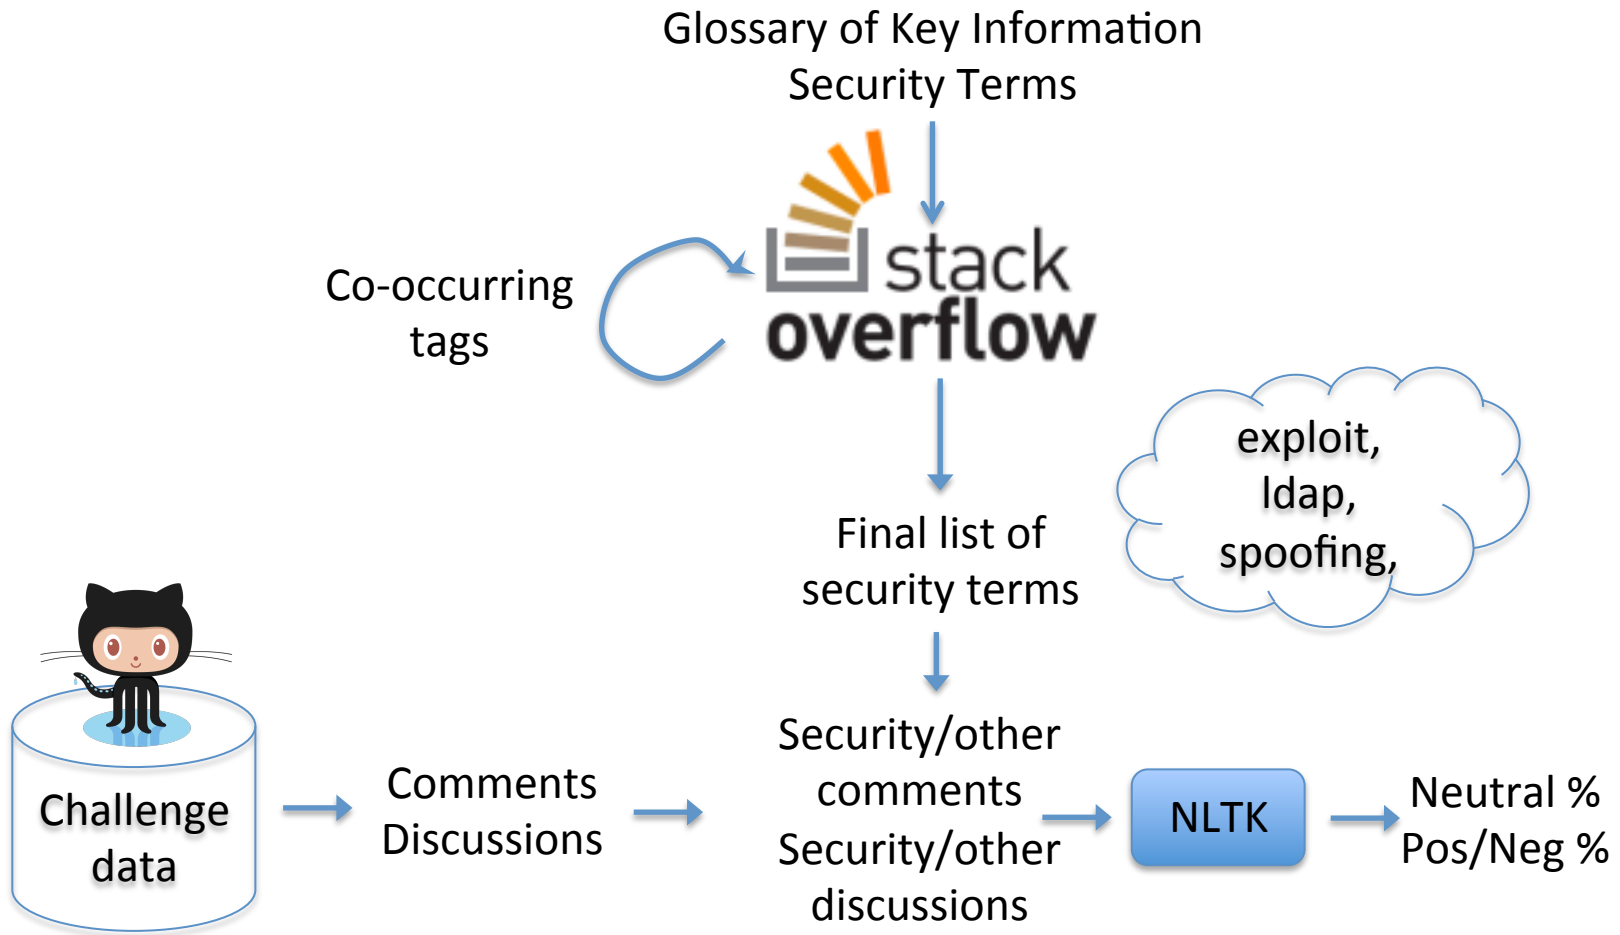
Glossary of Key Information Security Terms

Co-occurring tags

stack overflow

exploit, ldap, spoofing,

Final list of security terms

Challenge data

Comments Discussions

Security/other comments Security/other discussions

NLTK

Neutral % Pos/Neg %